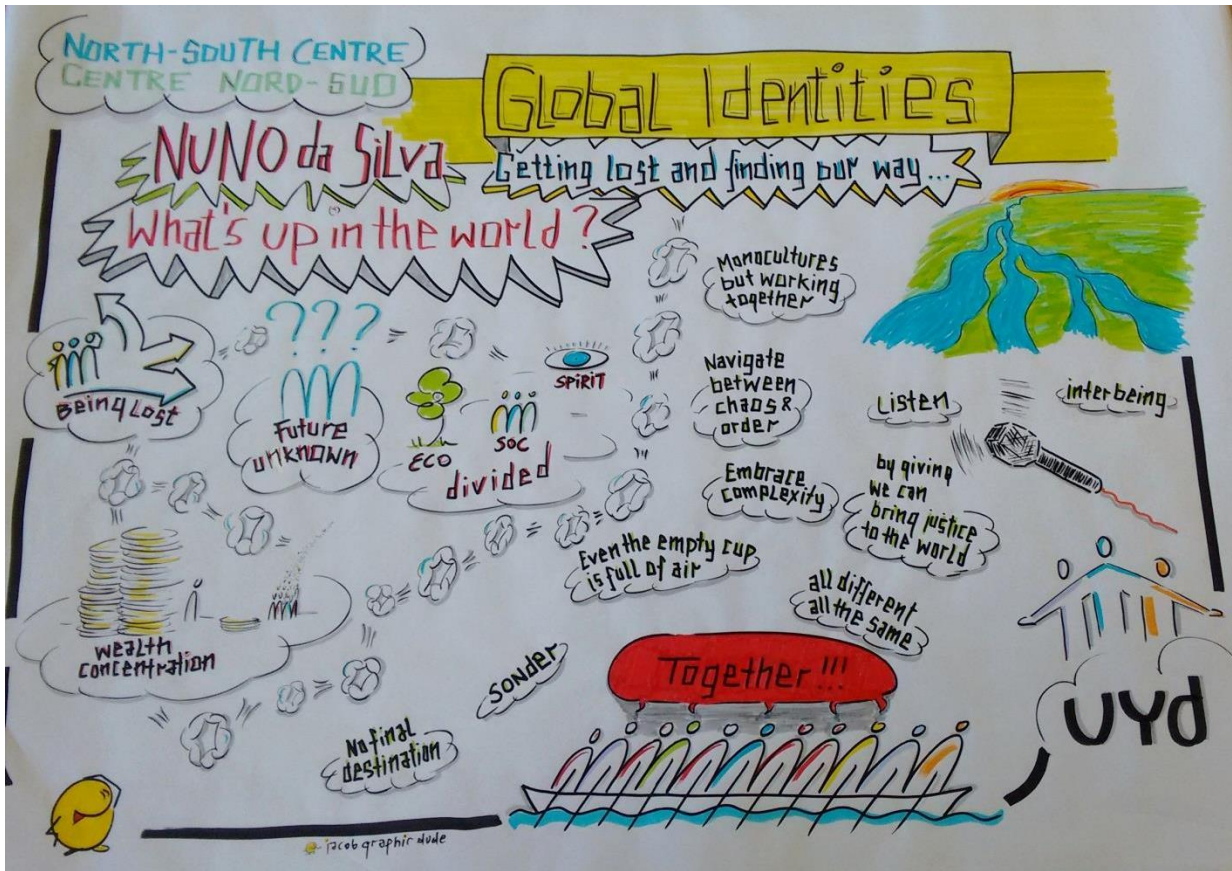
NORTH-SOUTH CENTRE
CENTRE NORD-SUD

Global Identities

NUNO da Silva

Getting lost and finding our way...

What's up in the world?

Being Lost

???

Future unknown

ECO

SOC

SPIRIT

divided

Monocultures but working together

Navigate between chaos & order

Embrace complexity

Listen

inter being

by giving we can bring justice to the world

Even the empty cup is full of air

all different all the same

wealth concentration

Sonder

Together!!!

No final destination

UYd

jacob graphic dude